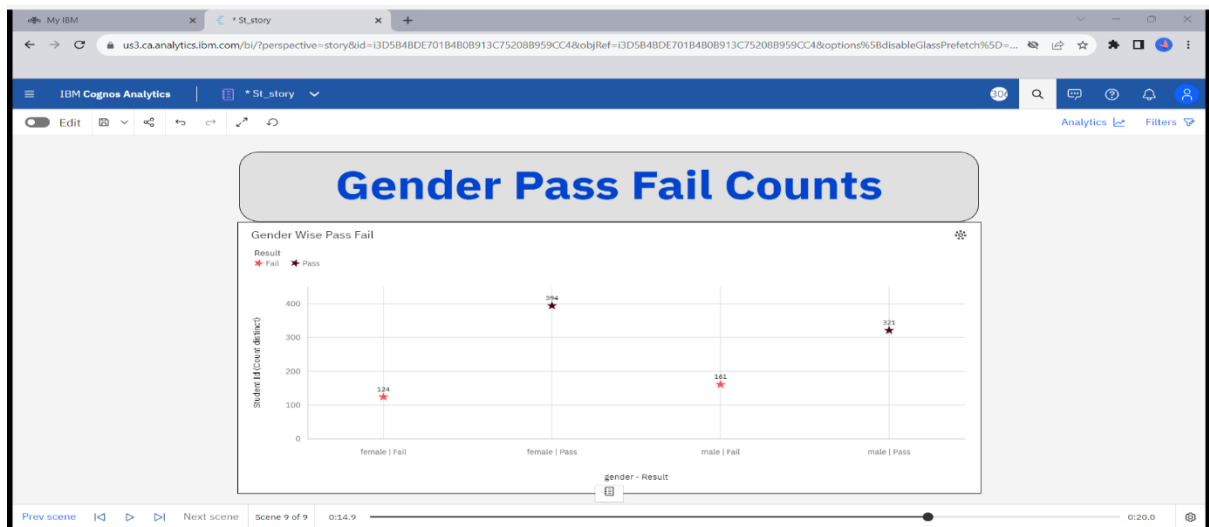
My IBM
* St_story
us3.ca.analytics.ibm.com/bi/?perspective=story&id=i3D5B4BDE701B4B0B913C75208B959CC4&objRef=i3D5B4BDE701B4B0B913C75208B959CC4&options%5BdisableGlassPrefetch%5D=...

IBM Cognos Analytics
* St_story
306

Edit
Analytics
Filters

Gender Pass Fail Counts

Gender Wise Pass Fail

Result
Fail
Pass

| | female \| Fail | female \| Pass | male \| Fail | male \| Pass |
|---|---|---|---|---|
| Student Id (Count distinct) | 124 | 394 | 161 | 321 |

400
300
200
100
0

gender - Result

Prev scene
Next scene
Scene 9 of 9
0:14.9
0:20.0